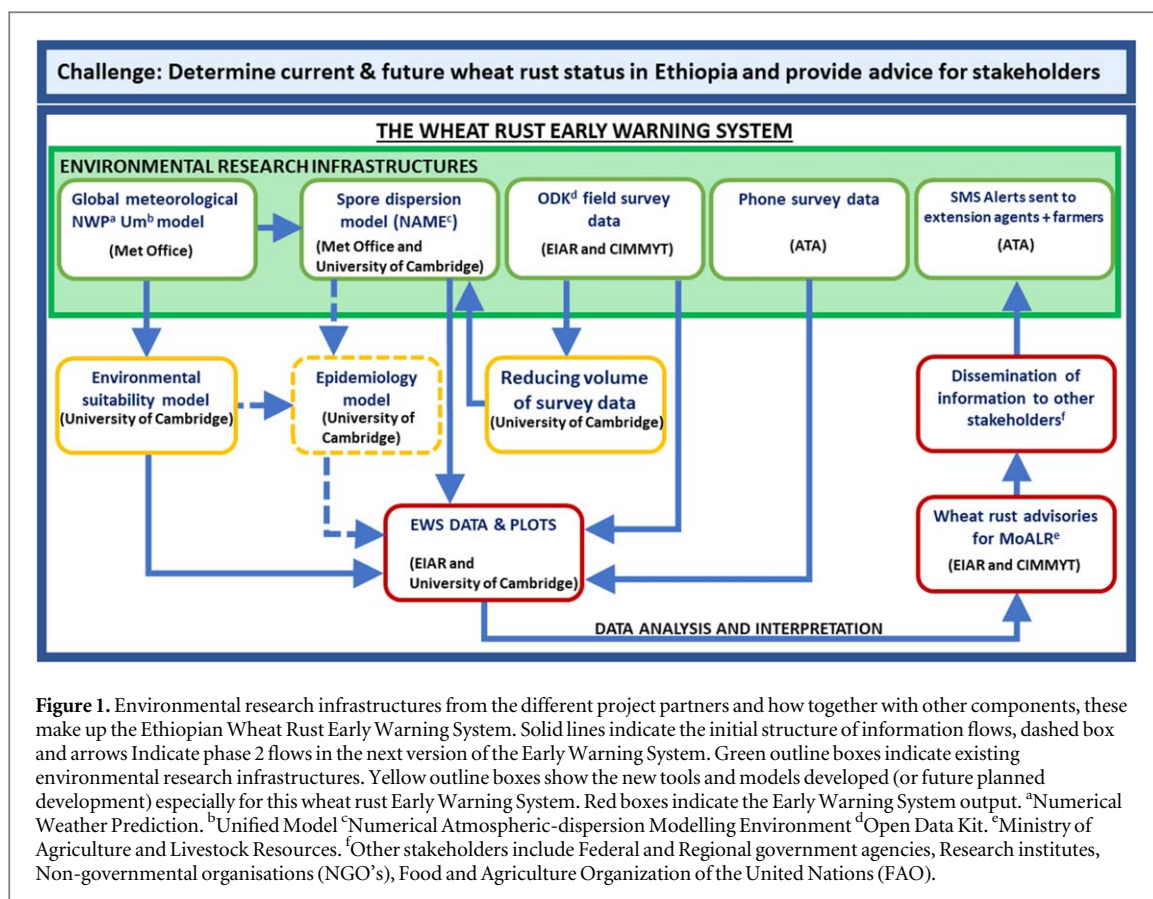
Challenge: Determine current & future wheat rust status in Ethiopia and provide advice for stakeholders

THE WHEAT RUST EARLY WARNING SYSTEM

ENVIRONMENTAL RESEARCH INFRASTRUCTURES

Global meteorological NWP$^{a}$ Um$^{b}$ model (Met Office)

Spore dispersion model (NAME$^{c}$) (Met Office and University of Cambridge)

ODK$^{d}$ field survey data (EIAR and CIMMYT)

Phone survey data (ATA)

SMS Alerts sent to extension agents + farmers (ATA)

Environmental suitability model (University of Cambridge)

Epidemiology model (University of Cambridge)

Reducing volume of survey data (University of Cambridge)

Dissemination of information to other stakeholders$^{f}$

EWS DATA & PLOTS (EIAR and University of Cambridge)

Wheat rust advisories for MoALR$^{e}$ (EIAR and CIMMYT)

DATA ANALYSIS AND INTERPRETATION

**Figure 1.** Environmental research infrastructures from the different project partners and how together with other components, these make up the Ethiopian Wheat Rust Early Warning System. Solid lines indicate the initial structure of information flows, dashed box and arrows Indicate phase 2 flows in the next version of the Early Warning System. Green outline boxes indicate existing environmental research infrastructures. Yellow outline boxes show the new tools and models developed (or future planned development) especially for this wheat rust Early Warning System. Red boxes indicate the Early Warning System output. $^{a}$Numerical Weather Prediction. $^{b}$Unified Model $^{c}$Numerical Atmospheric-dispersion Modelling Environment $^{d}$Open Data Kit. $^{e}$Ministry of Agriculture and Livestock Resources. $^{f}$Other stakeholders include Federal and Regional government agencies, Research institutes, Non-governmental organisations (NGO's), Food and Agriculture Organization of the United Nations (FAO).